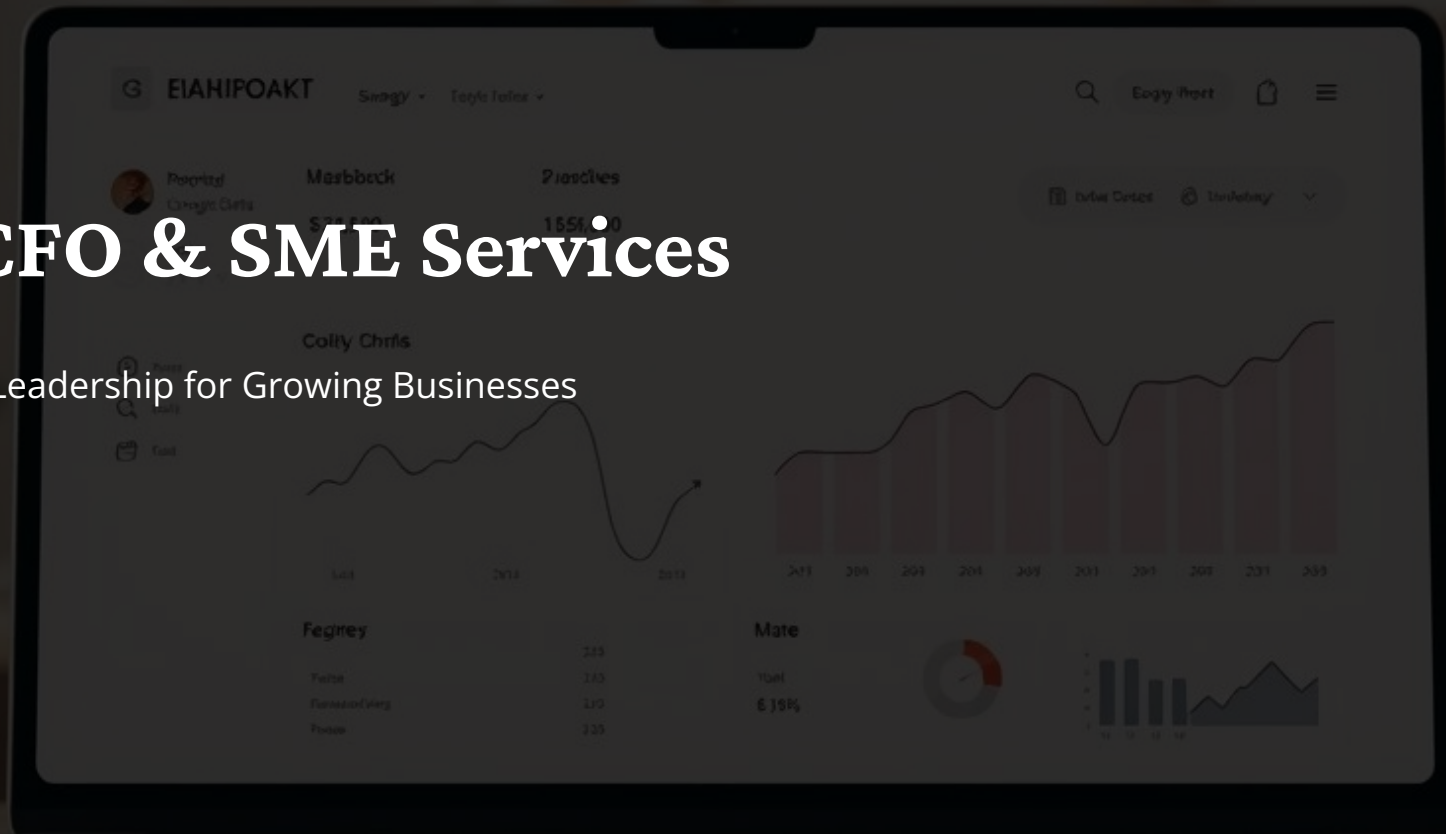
CFO & SME Services

Leadership for Growing Businesses

G EIAHIPOAKT Smogy Toyle foler

Q Eogy fhort

Ponrtd Cnoge Defs

Masbbeck $31,590

Pnsdies 1556,00

Tobe Oetes Undebay

Colty Chrfs

Fegrey

Mate

6 19%